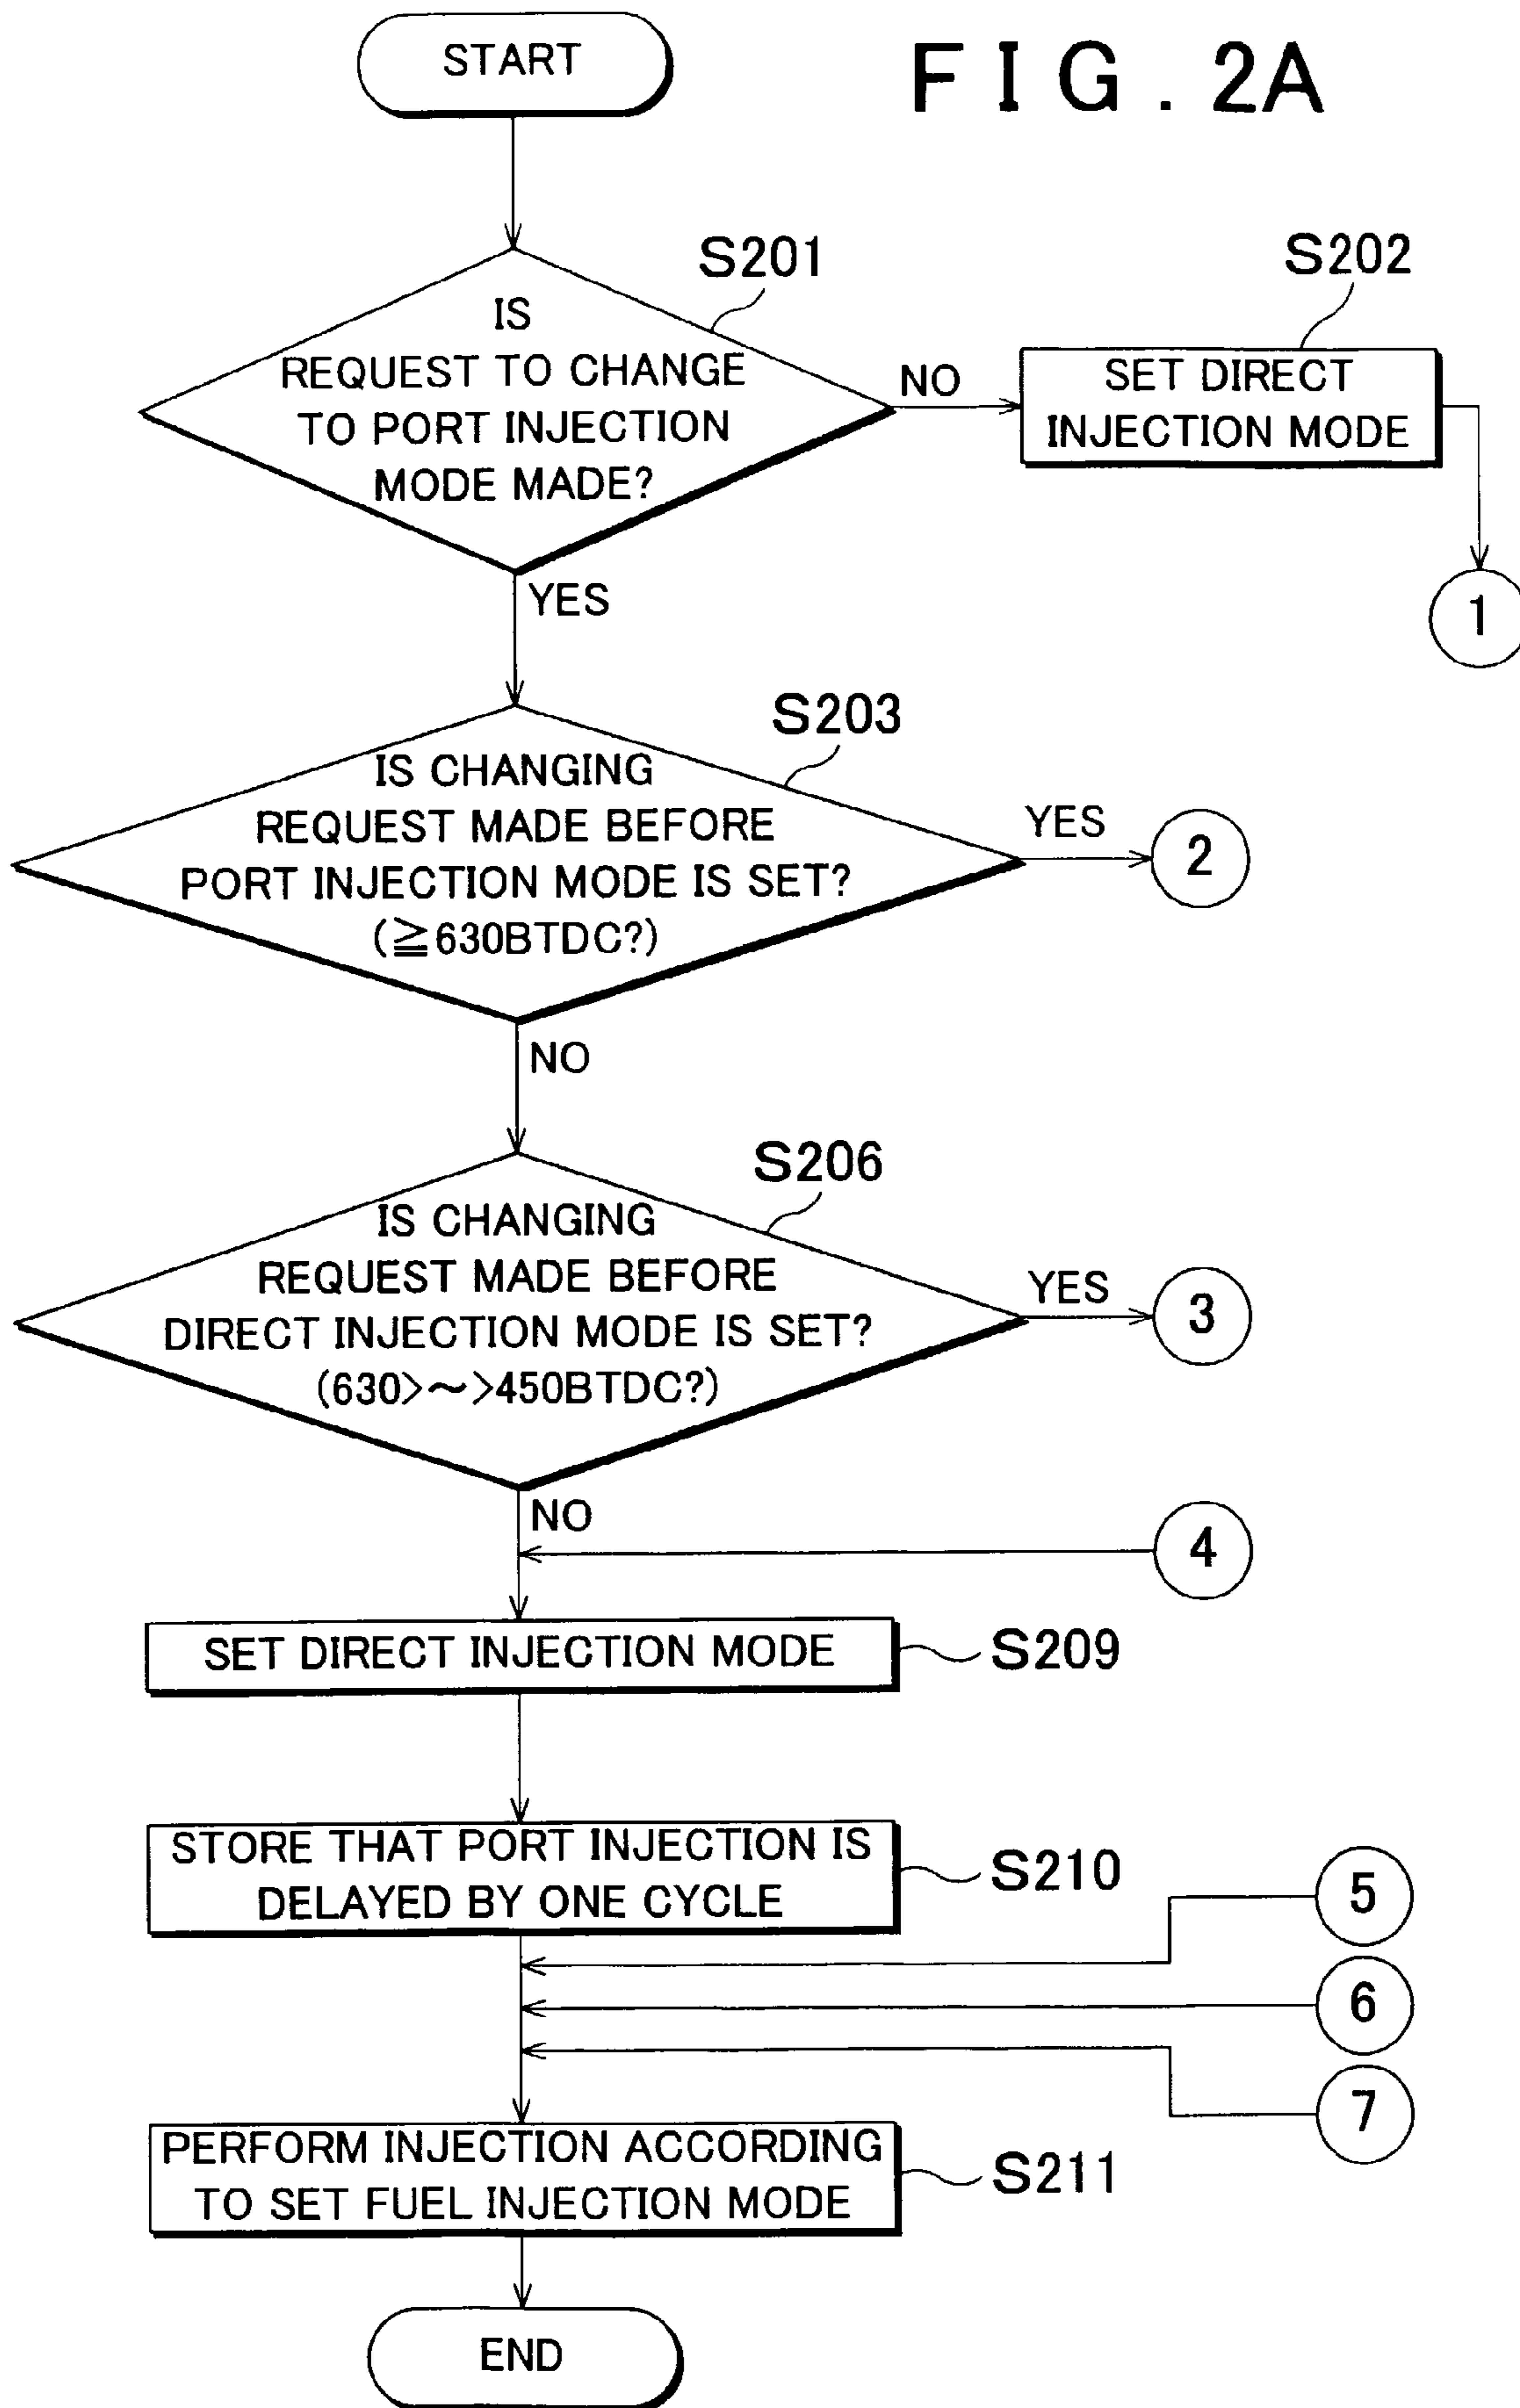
START

F I G . 2A

S201

IS REQUEST TO CHANGE TO PORT INJECTION MODE MADE?

NO

S202

SET DIRECT INJECTION MODE

1

YES

S203

IS CHANGING REQUEST MADE BEFORE PORT INJECTION MODE IS SET? ($\geqq$630BTDC?)

YES

2

NO

S206

IS CHANGING REQUEST MADE BEFORE DIRECT INJECTION MODE IS SET? (630>~>450BTDC?)

YES

3

NO

4

SET DIRECT INJECTION MODE

S209

STORE THAT PORT INJECTION IS DELAYED BY ONE CYCLE

S210

5

6

7

PERFORM INJECTION ACCORDING TO SET FUEL INJECTION MODE

S211

END